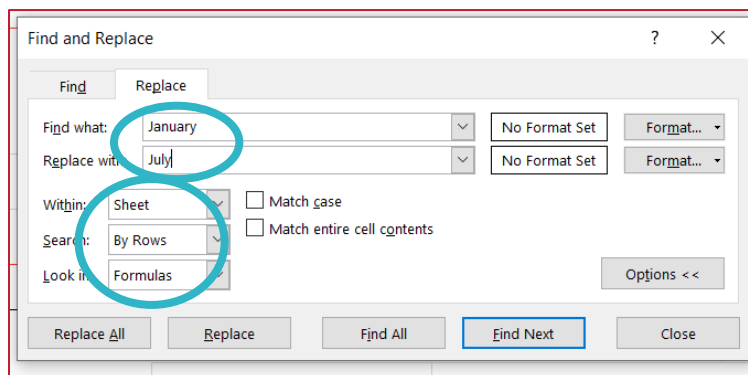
Find and Replace

?

X

Find

Replace

Find what: January

No Format Set

Format...

Replace with: July

No Format Set

Format...

Within: Sheet

Match case

Search: By Rows

Match entire cell contents

Look in: Formulas

Options <<

Replace All

Replace

Find All

Find Next

Close